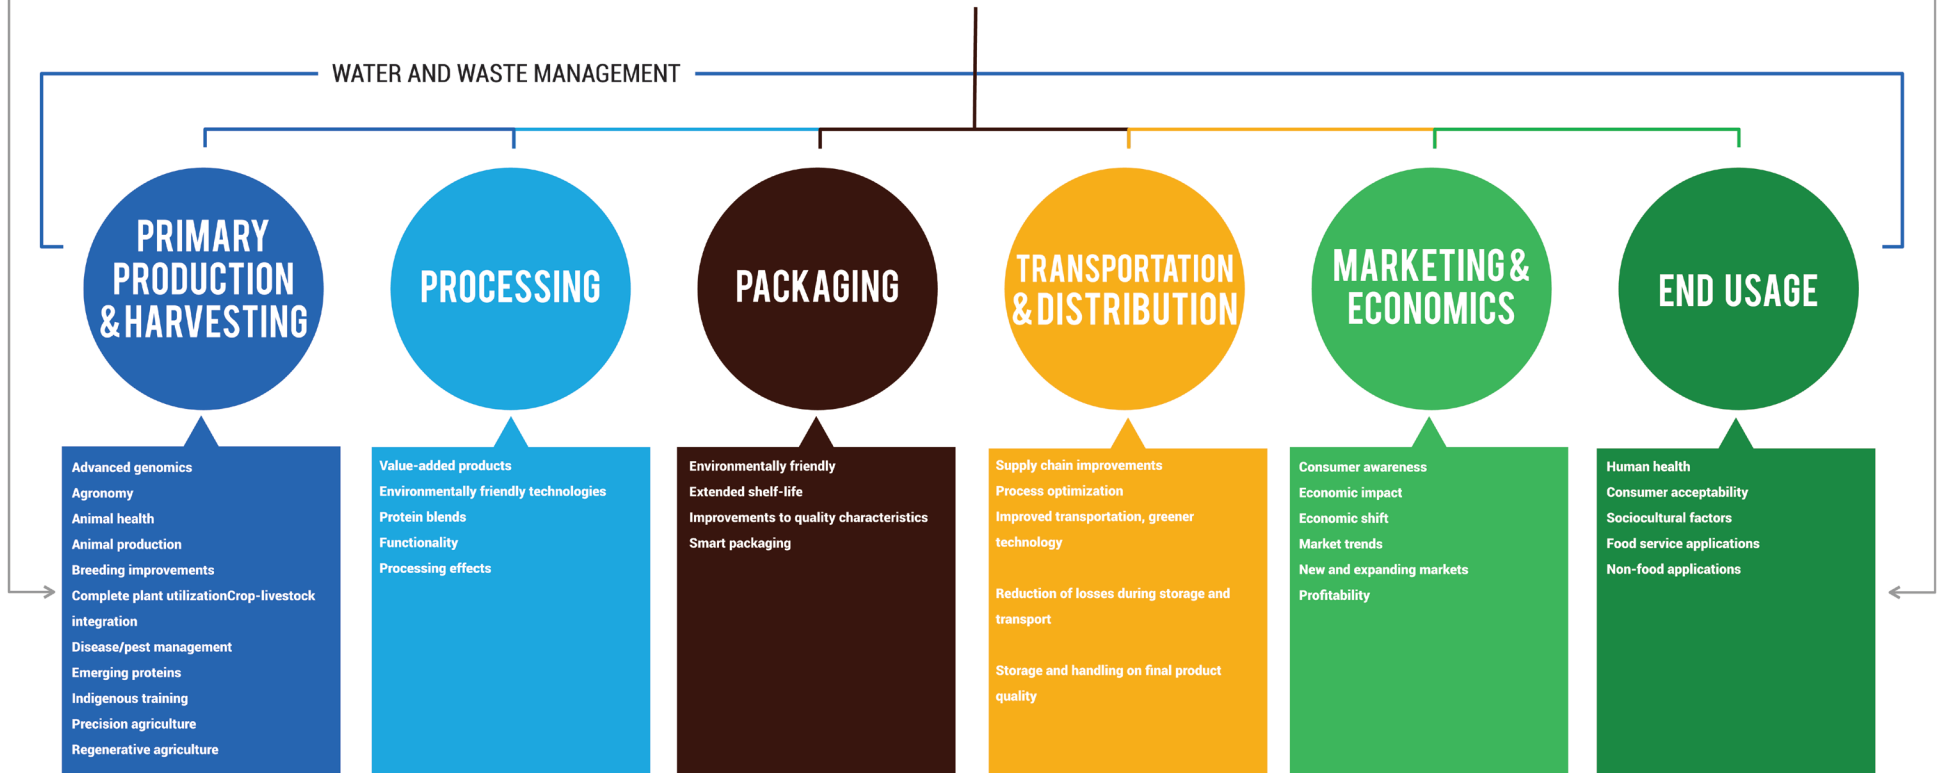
WATER AND WASTE MANAGEMENT

PRIMARY PRODUCTION & HARVESTING

Advanced genomics
Agronomy
Animal health
Animal production
Breeding improvements
Complete plant utilizationCrop-livestock integration
Disease/pest management
Emerging proteins
Indigenous training
Precision agriculture
Regenerative agriculture

PROCESSING

Value-added products
Environmentally friendly technologies
Protein blends
Functionality
Processing effects

PACKAGING

Environmentally friendly
Extended shelf-life
Improvements to quality characteristics
Smart packaging

TRANSPORTATION & DISTRIBUTION

Supply chain improvements
Process optimization
Improved transportation, greener technology

Reduction of losses during storage and transport

Storage and handling on final product quality

MARKETING & ECONOMICS

Consumer awareness
Economic impact
Economic shift
Market trends
New and expanding markets
Profitability

END USAGE

Human health
Consumer acceptability
Sociocultural factors
Food service applications
Non-food applications